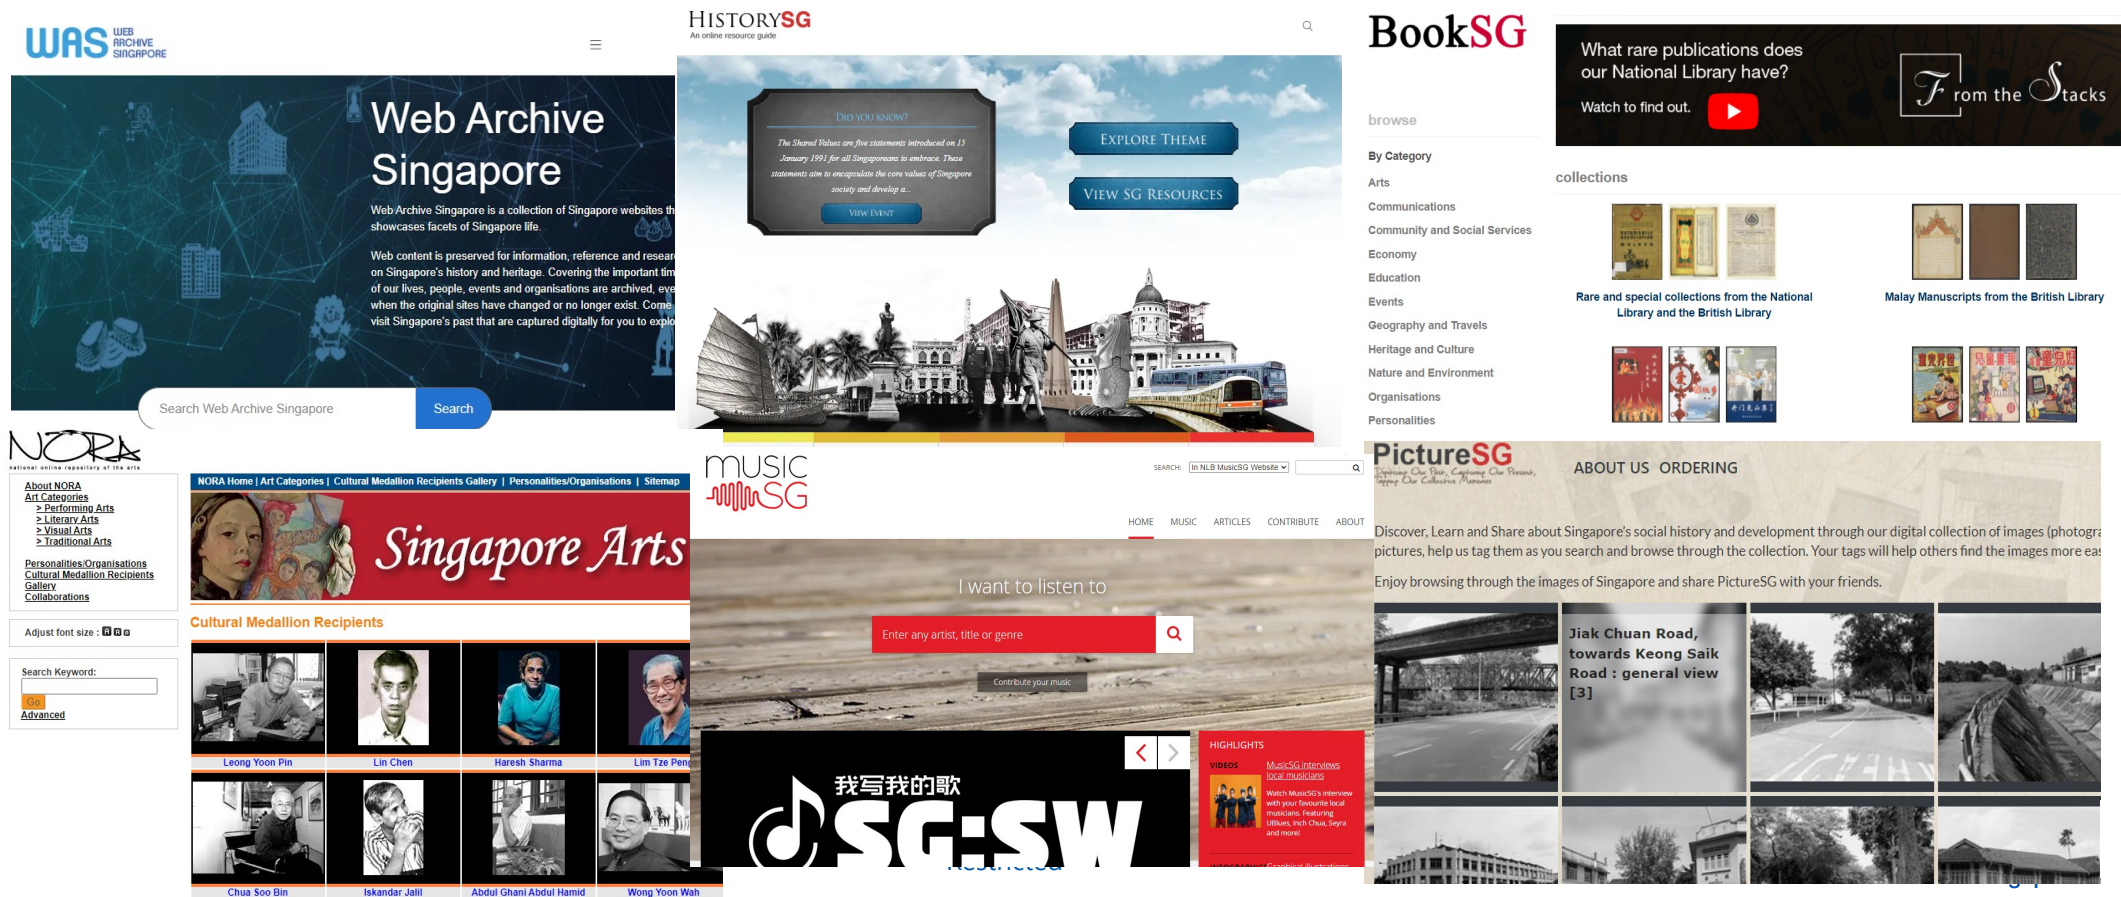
WAS WEB ARCHIVE SINGAPORE

Web Archive Singapore

Web Archive Singapore is a collection of Singapore websites th showcases facets of Singapore life.

Web content is preserved for information, reference and resear on Singapore's history and heritage. Covering the important tim of our lives, people, events and organisations are archived, eve when the original sites have changed or no longer exist. Come visit Singapore's past that are captured digitally for you to explo

Search Web Archive Singapore
Search

HISTORYSG
An online resource guide

DID YOU KNOW?
The Shared Values are five statements introduced on 15 January 1991 for all Singaporeans to embrace. These statements aim to encapsulate the core values of Singapore society and develop a...
VIEW EVENT

EXPLORE THEME
VIEW SG RESOURCES

BookSG

What rare publications does our National Library have?
Watch to find out.
From the Stacks

browse
By Category
Arts
Communications
Community and Social Services
Economy
Education
Events
Geography and Travels
Heritage and Culture
Nature and Environment
Organisations
Personalities

collections
Rare and special collections from the National Library and the British Library
Malay Manuscripts from the British Library

NORA
national online repository of the arts

About NORA
Art Categories
> Performing Arts
> Literary Arts
> Visual Arts
> Traditional Arts
Personalities/Organisations
Cultural Medallion Recipients Gallery
Collaborations

Adjust font size :

Search Keyword:
Go
Advanced

NORA Home | Art Categories | Cultural Medallion Recipients Gallery | Personalities/Organisations | Sitemap

Singapore Arts

Cultural Medallion Recipients

Leong Yoon Pin
Lin Chen
Haresh Sharma
Lim Tze Peng
Chua Soo Bin
Iskandar Jalil
Abdul Ghani Abdul Hamid
Wong Yoon Wah

MUSIC SG

SEARCH: In NLB MusicSG Website

HOME MUSIC ARTICLES CONTRIBUTE ABOUT

I want to listen to
Enter any artist, title or genre
Contribute your music

我写我的歌
SG:SW

HIGHLIGHTS
VIDEOS MusicSG interviews local musicians
Watch MusicSG's interview with your favourite local musicians. Featuring UBlues, Inch Chua, Seyra and more!

PictureSG
Depicting Our Past, Capturing Our Present, Tapping Our Collective Memories

ABOUT US ORDERING

Discover, Learn and Share about Singapore's social history and development through our digital collection of images (photogra pictures, help us tag them as you search and browse through the collection. Your tags will help others find the images more eas

Enjoy browsing through the images of Singapore and share PictureSG with your friends.

Jiak Chuan Road, towards Keong Saik Road : general view [3]